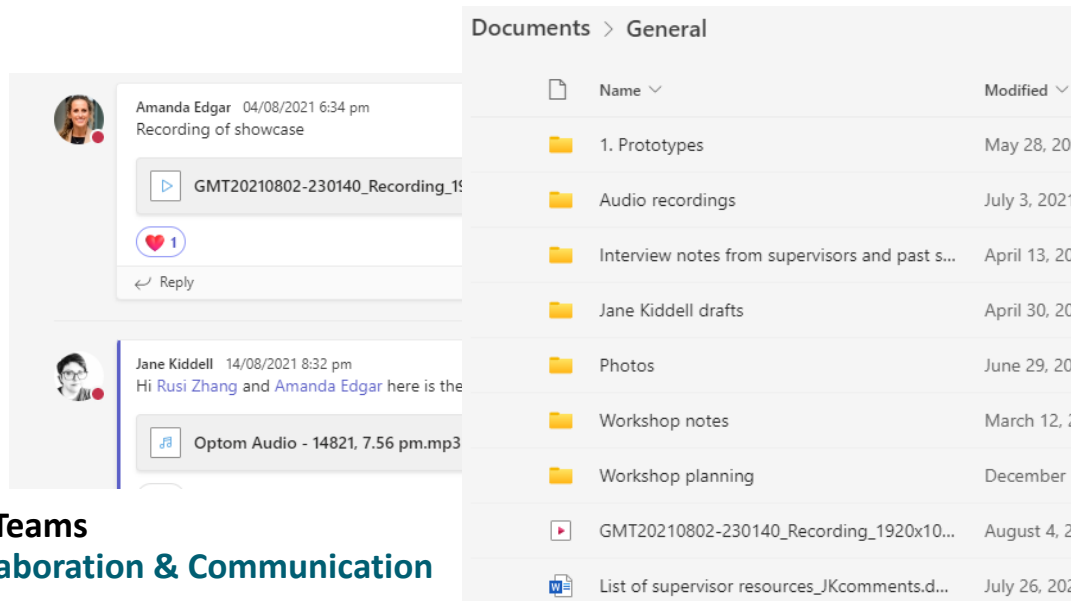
Amanda Edgar 04/08/2021 6:34 pm
Recording of showcase

GMT20210802-230140_Recording_1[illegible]

1

Reply

Jane Kiddell 14/08/2021 8:32 pm
Hi Rusi Zhang and Amanda Edgar here is the

Optom Audio - 14821, 7.56 pm.mp3

Teams
aboration & Communication

Documents > General

| | Name | Modified |
|---|---|---|
| | 1. Prototypes | May 28, 20 |
| | Audio recordings | July 3, 2021 |
| | Interview notes from supervisors and past s... | April 13, 20 |
| | Jane Kiddell drafts | April 30, 20 |
| | Photos | June 29, 20 |
| | Workshop notes | March 12, 2 |
| | Workshop planning | December |
| | GMT20210802-230140_Recording_1920x10... | August 4, 2 |
| | List of supervisor resources_JKcomments.d... | July 26, 202 |